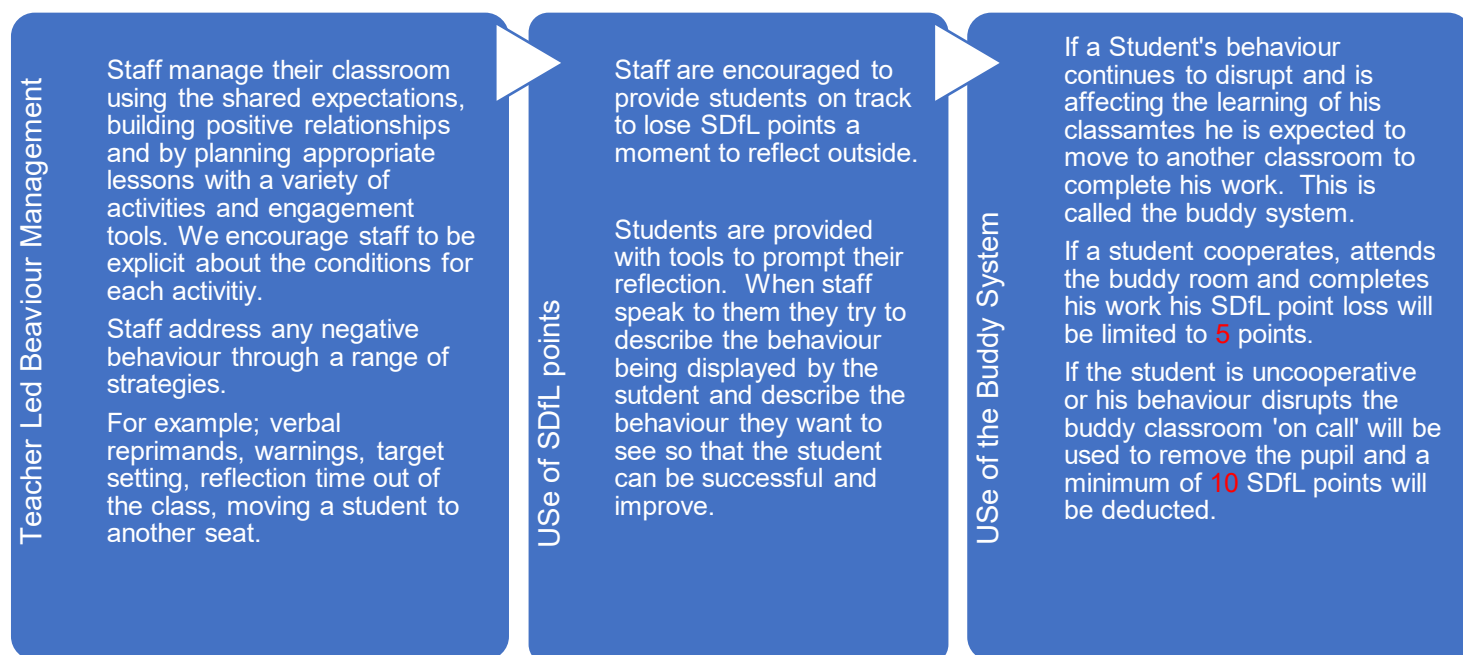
Teacher Led Beaviour Management

Staff manage their classroom using the shared expectations, building positive relationships and by planning appropriate lessons with a variety of activities and engagement tools. We encourage staff to be explicit about the conditions for each activitiy.

Staff address any negative behaviour through a range of strategies.

For example; verbal reprimands, warnings, target setting, reflection time out of the class, moving a student to another seat.

USe of SDfL points

Staff are encouraged to provide students on track to lose SDfL points a moment to reflect outside.

Students are provided with tools to prompt their reflection. When staff speak to them they try to describe the behaviour being displayed by the sutdent and describe the behaviour they want to see so that the student can be successful and improve.

USe of the Buddy System

If a Student's behaviour continues to disrupt and is affecting the learning of his classamtes he is expected to move to another classroom to complete his work. This is called the buddy system.

If a student cooperates, attends the buddy room and completes his work his SDfL point loss will be limited to 5 points.

If the student is uncooperative or his behaviour disrupts the buddy classroom 'on call' will be used to remove the pupil and a minimum of 10 SDfL points will be deducted.